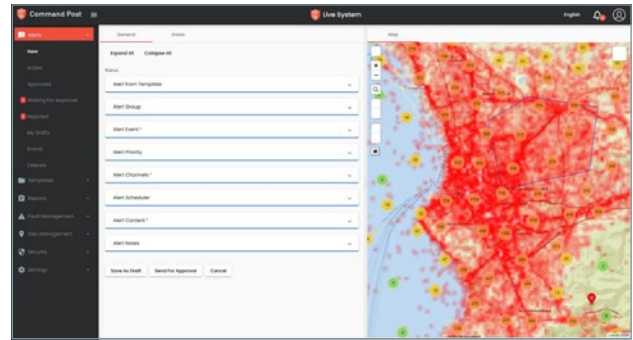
Command Post

Live System

English

Alerts

New

Active

Approved

Waiting for Approval

Rejected

My Drafts

Events

Deleted

Templates

Reports

Fault Management

User Management

Security

Settings

General

Areas

Map

Expand All

Collapse All

Status

Alert From Template

Alert Group

Alert Event *

Alert Priority

Alert Channels *

Alert Scheduler

Alert Content *

Alert Notes

Save As Draft

Send For Approval

Cancel